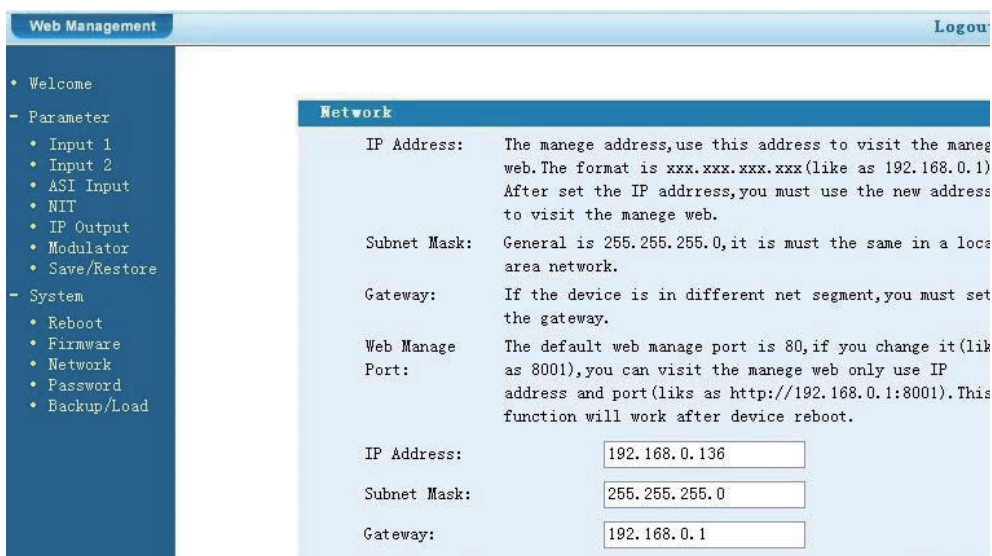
Web Management

Logou

• Welcome
- Parameter
• Input 1
• Input 2
• ASI Input
• NIT
• IP Output
• Modulator
• Save/Restore
- System
• Reboot
• Firmware
• Network
• Password
• Backup/Load

Network

| | |
|---|---|
| IP Address: | The manege address,use this address to visit the maneg web. The format is xxx.xxx.xxx.xxx(like as 192.168.0.1) After set the IP addrress, you must use the new address to visit the manege web. |
| Subnet Mask: | General is 255.255.255.0, it is must the same in a loca area network. |
| Gateway: | If the device is in different net segment, you must set the gateway. |
| Web Manage Port: | The default web manage port is 80, if you change it(lik as 8001), you can visit the manege web only use IP address and port(liks as http://192.168.0.1:8001). This function will work after device reboot. |

| | |
|---|---|
| IP Address: | 192.168.0.136 |
| Subnet Mask: | 255.255.255.0 |
| Gateway: | 192.168.0.1 |